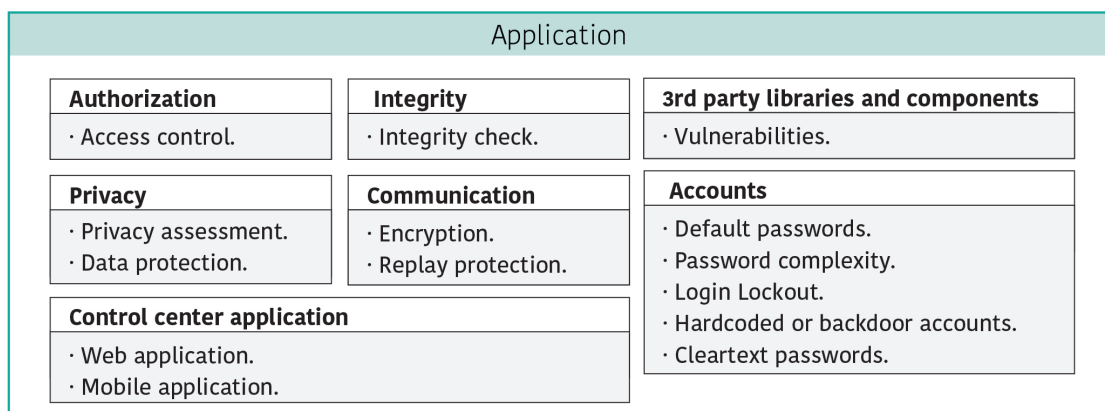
Application

Authorization
· Access control.

Integrity
· Integrity check.

3rd party libraries and components
· Vulnerabilities.

Privacy
· Privacy assessment.
· Data protection.

Communication
· Encryption.
· Replay protection.

Accounts
· Default passwords.
· Password complexity.
· Login Lockout.
· Hardcoded or backdoor accounts.
· Cleartext passwords.

Control center application
· Web application.
· Mobile application.